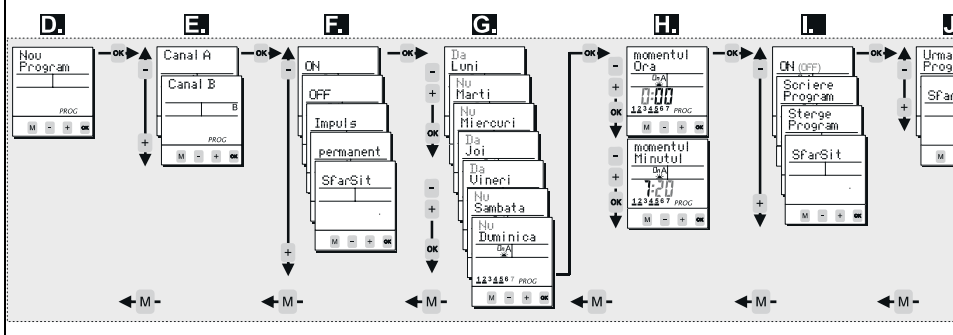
D. E. F. G. H. I. J

Nou Program
PROG
M - + OK

OK - +

Canal A
Canal B
B
PROG
M - + OK

OK - +

ON
OFF
Impuls
permanent
SfarSit
M - + OK

OK - +

Da Luni
Nu Marti
Nu Miercuri
Da Joi
Da Vineri
Nu Sambata
Nu Duminica
DnA
1234567 PROG
M - + OK

- + OK
- + OK

OK

momentul Ora
DnA
0:00
1234567 PROG
M - + OK

- + OK

momentul Minutul
DnA
7:20
1234567 PROG
M - + OK

- + OK

OK

ON (OFF)
Scriere Program
Sterge Program
SfarSit
M - + OK

OK - +

Urma Progr
Sfar
M

- +

M - M - M - M - M - M -